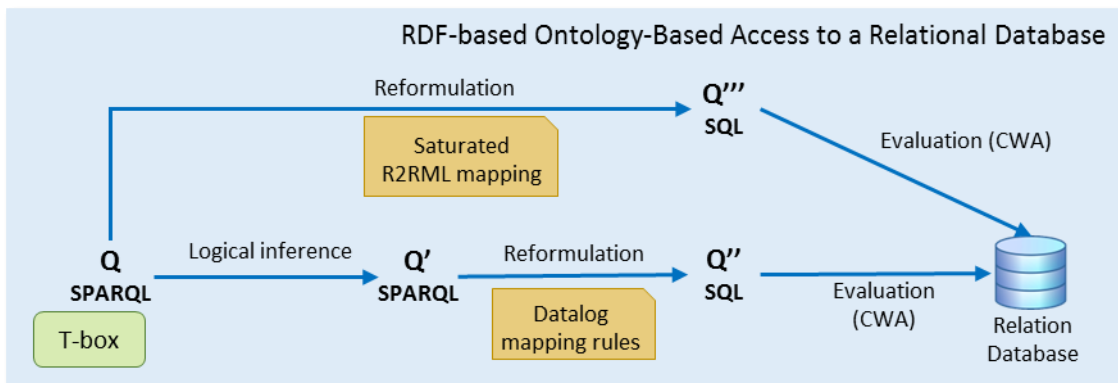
RDF-based Ontology-Based Access to a Relational Database

Reformulation

Q'''
SQL

Saturated R2RML mapping

Evaluation (CWA)

Q
SPARQL

Logical inference

Q'
SPARQL

Reformulation

Q''
SQL

Evaluation (CWA)

T-box

Datalog mapping rules

Relation Database